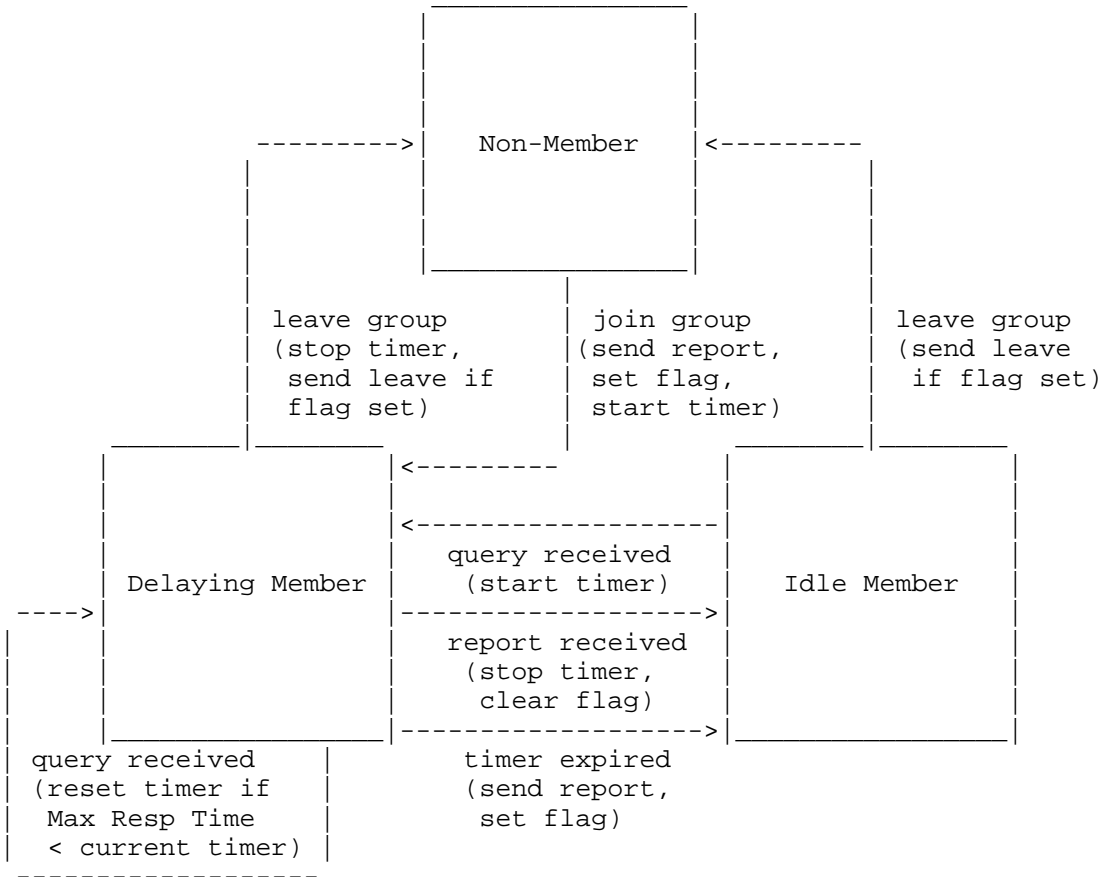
Non-Member

leave group (stop timer, send leave if flag set)

join group (send report, set flag, start timer)

leave group (send leave if flag set)

Delaying Member

query received (start timer)

report received (stop timer, clear flag)

timer expired (send report, set flag)

Idle Member

query received (reset timer if Max Resp Time < current timer)